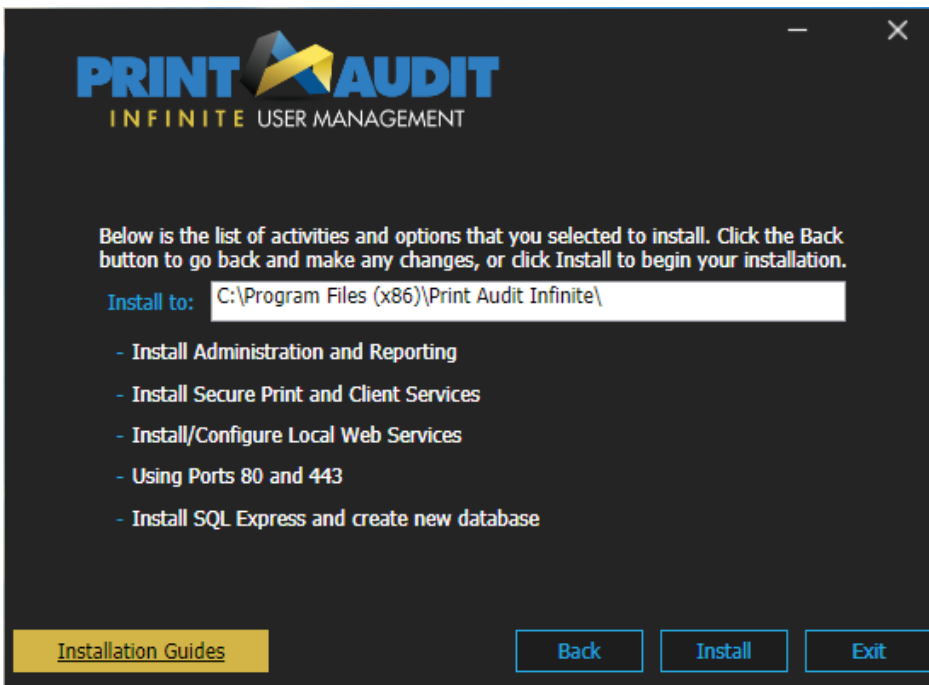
PRINT AUDIT
INFINITE USER MANAGEMENT

Below is the list of activities and options that you selected to install. Click the Back button to go back and make any changes, or click Install to begin your installation.

Install to: C:\Program Files (x86)\Print Audit Infinite\

- Install Administration and Reporting
- Install Secure Print and Client Services
- Install/Configure Local Web Services
- Using Ports 80 and 443
- Install SQL Express and create new database

Installation Guides
Back
Install
Exit